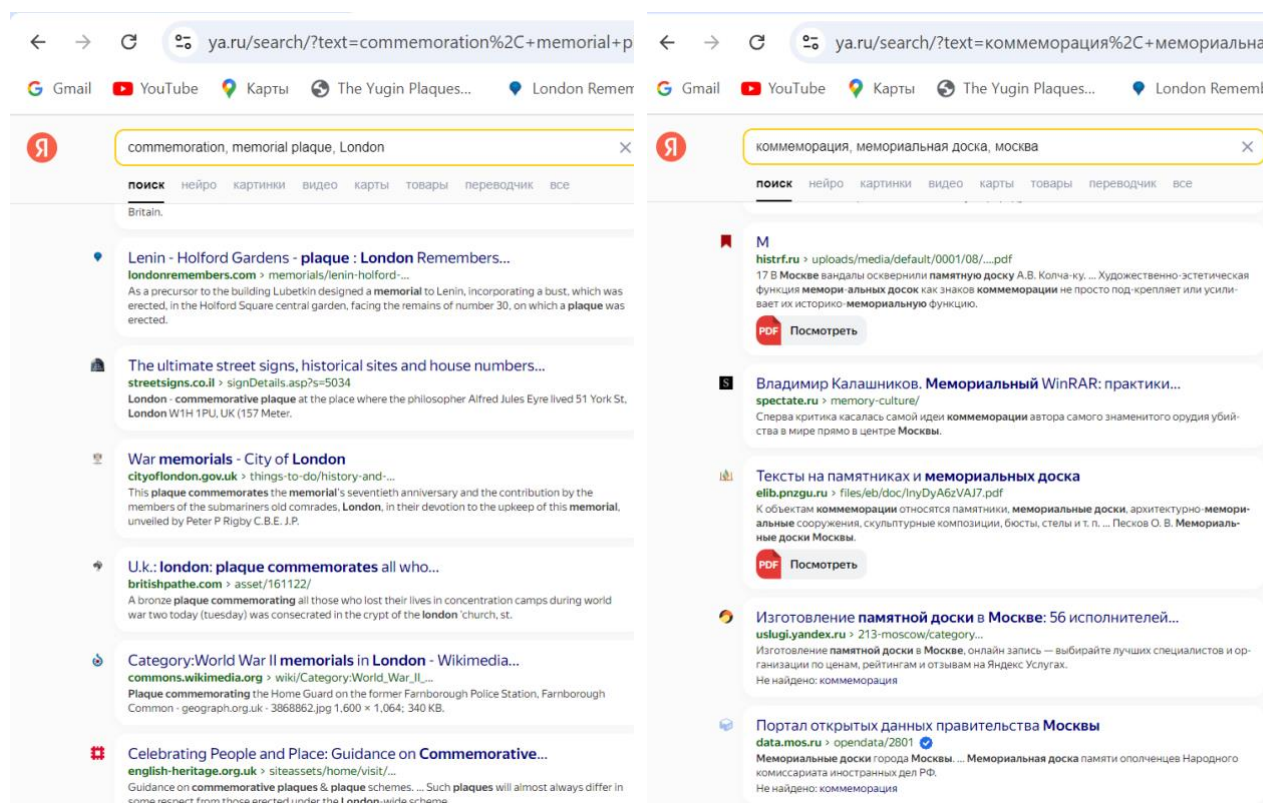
ya.ru/search/?text=commemoration%2C+memorial+p

Gmail YouTube Карты The Yugin Plaques... London Remem

commemoration, memorial plaque, London

поиск нейро картинки видео карты товары переводчик все

Britain.

Lenin - Holford Gardens - plaque : London Remembers...
londonremembers.com › memorials/lenin-holford-...
As a precursor to the building Lubetkin designed a memorial to Lenin, incorporating a bust, which was erected, in the Holford Square central garden, facing the remains of number 30, on which a plaque was erected.

The ultimate street signs, historical sites and house numbers...
streetsigns.co.il › signDetails.asp?s=5034
London - commemorative plaque at the place where the philosopher Alfred Jules Eyre lived 51 York St. London W1H 1PU, UK (157 Meter.

War memorials - City of London
cityoflondon.gov.uk › things-to-do/history-and-...
This plaque commemorates the memorial's seventieth anniversary and the contribution by the members of the submariners old comrades, London, in their devotion to the upkeep of this memorial, unveiled by Peter P Rigby C.B.E. J.P.

U.k.: london: plaque commemorates all who...
britishpathe.com › asset/161122/
A bronze plaque commemorating all those who lost their lives in concentration camps during world war two today (tuesday) was consecrated in the crypt of the london 'church, st.

Category:World War II memorials in London - Wikimedia...
commons.wikimedia.org › wiki/Category:World_War_II_...
Plaque commemorating the Home Guard on the former Farnborough Police Station, Farnborough Common - geograph.org.uk - 3868862.jpg 1,600 × 1,064; 340 KB.

Celebrating People and Place: Guidance on Commemorative...
english-heritage.org.uk › siteassets/home/visit/...
Guidance on commemorative plaques & plaque schemes. ... Such plaques will almost always differ in some respect from those erected under the London-wide scheme.

ya.ru/search/?text=коммеморация%2C+мемориальна

Gmail YouTube Карты The Yugin Plaques... London Rememb

коммеморация, мемориальная доска, москва

поиск нейро картинки видео карты товары переводчик все

M
histrf.ru › uploads/media/default/0001/08/....pdf
17 В Москве вандалы осквернили памятную доску А.В. Колча-ку. ... Художественно-эстетическая функция мемори-альных досок как знаков коммеморации не просто под-крепляет или усиливает их историко-мемориальную функцию.
PDF Посмотреть

Владимир Калашников. Мемориальный WinRAR: практики...
spectate.ru › memory-culture/
Сперва критика касалась самой идеи коммеморации автора самого знаменитого орудия убийства в мире прямо в центре Москвы.

Тексты на памятниках и мемориальных доска
elib.pnzgu.ru › files/eb/doc/InyDyA6zVAJ7.pdf
К объектам коммеморации относятся памятники, мемориальные доски, архитектурно-мемориальные сооружения, скульптурные композиции, бюсты, стелы и т. п. ... Песков О. В. Мемориальные доски Москвы.
PDF Посмотреть

Изготовление памятной доски в Москве: 56 исполнителей...
uslugi.yandex.ru › 213-moscow/category...
Изготовление памятной доски в Москве, онлайн запись — выбирайте лучших специалистов и организации по ценам, рейтингам и отзывам на Яндекс Услугах.
Не найдено: коммеморация

Портал открытых данных правительства Москвы
data.mos.ru › opendata/2801
Мемориальные доски города Москвы. ... Мемориальная доска памяти ополченцев Народного комиссариата иностранных дел РФ.
Не найдено: коммеморация